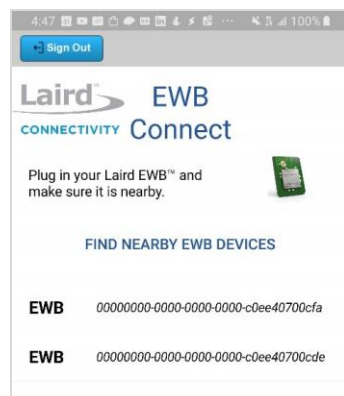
4:47 100%

Sign Out

Laird CONNECTIVITY

EWB Connect

Plug in your Laird EWB™ and make sure it is nearby.

FIND NEARBY EWB DEVICES

EWB 00000000-0000-0000-0000-c0ee40700cfa

EWB 00000000-0000-0000-0000-c0ee40700cde